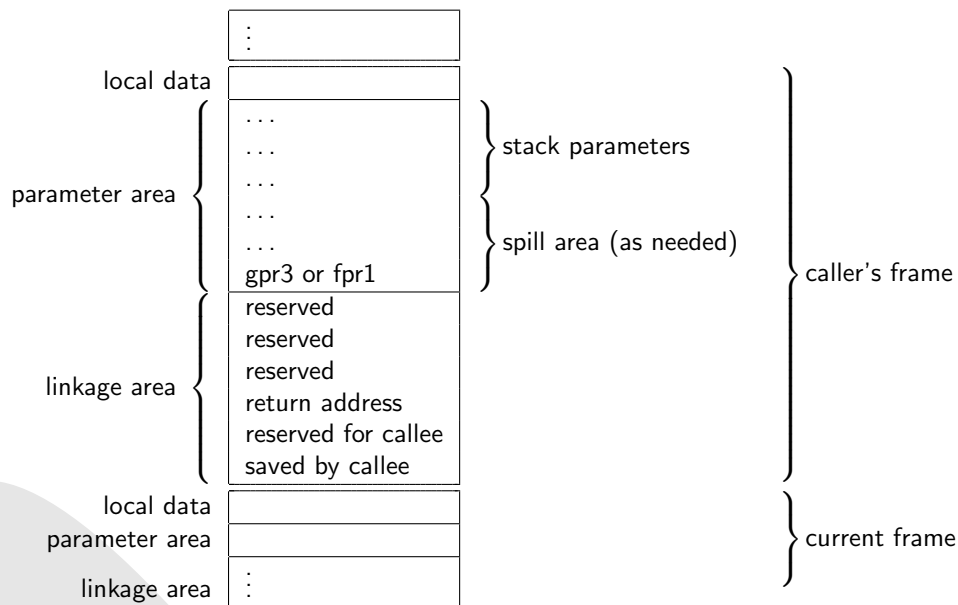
⋮

local data

parameter area
...
...
...
...
...
gpr3 or fpr1

stack parameters

spill area (as needed)

linkage area
reserved
reserved
reserved
return address
reserved for callee
saved by callee

caller's frame

local data
parameter area
linkage area
⋮

current frame